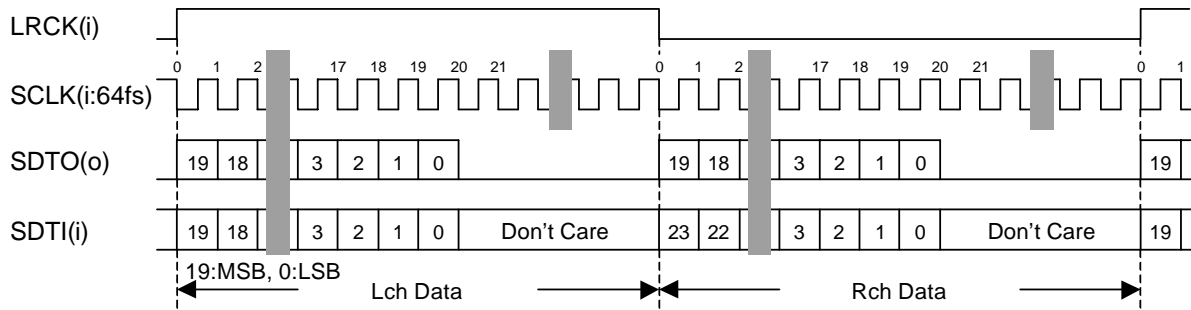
LRCK(i)

0 1 2 17 18 19 20 21 0 1 2 17 18 19 20 21 0 1

SCLK(i:64fs)

SDTO(o) 19 18 3 2 1 0 19 18 3 2 1 0 19

SDTI(i) 19 18 3 2 1 0 Don’t Care 23 22 3 2 1 0 Don’t Care 19

19:MSB, 0:LSB

Lch Data

Rch Data